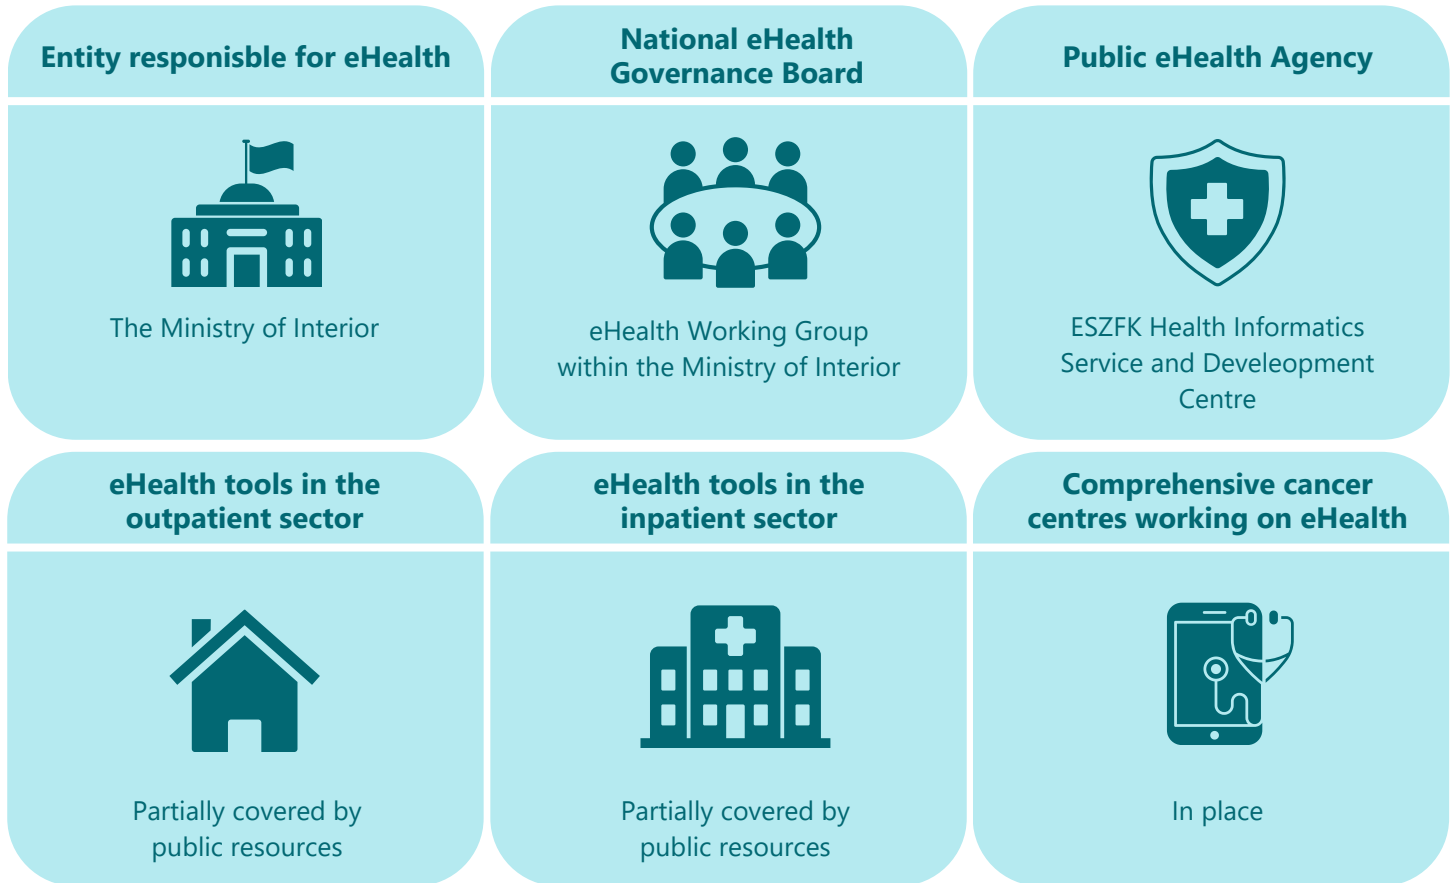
Entity responisble for eHealth

The Ministry of Interior

National eHealth Governance Board

eHealth Working Group within the Ministry of Interior

Public eHealth Agency

ESZFK Health Informatics Service and Develeopment Centre

eHealth tools in the outpatient sector

Partially covered by public resources

eHealth tools in the inpatient sector

Partially covered by public resources

Comprehensive cancer centres working on eHealth

In place